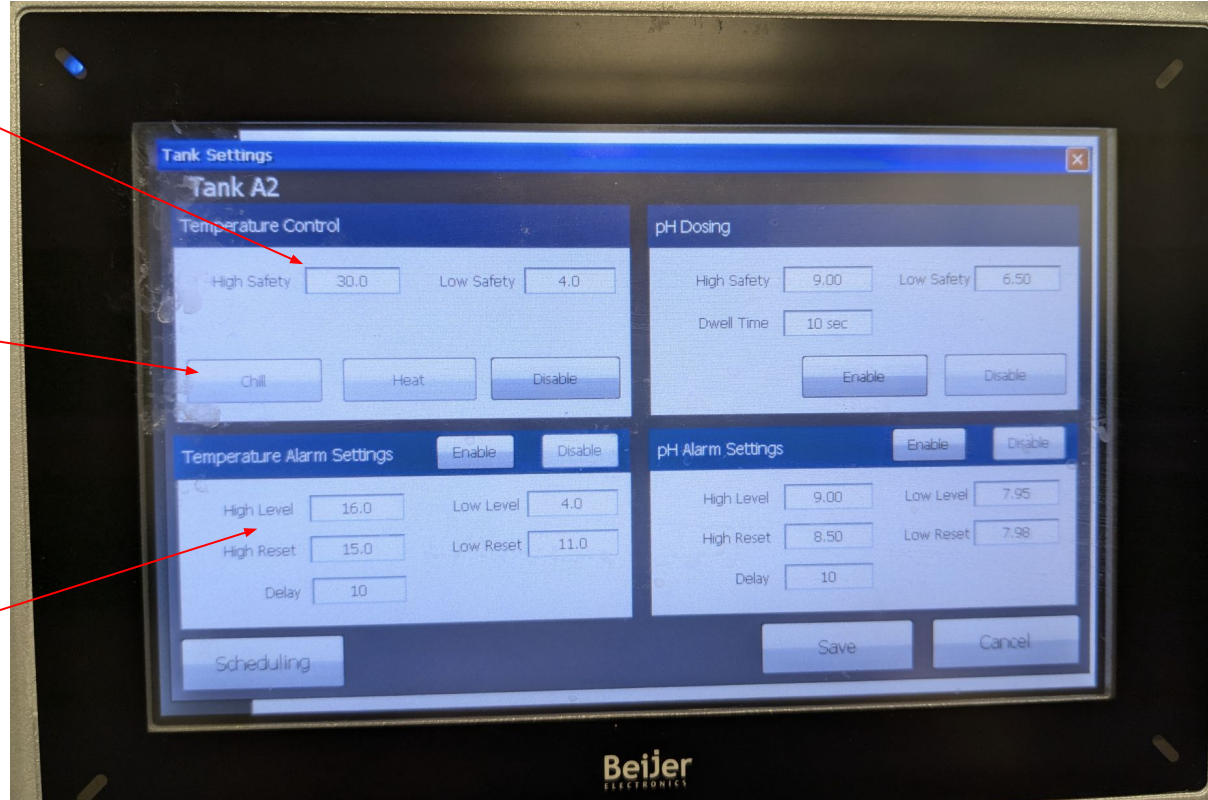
Tank Settings

Tank A2

Temperature Control

High Safety 30.0 Low Safety 4.0

Chill Heat Disable

pH Dosing

High Safety 9.00 Low Safety 6.50

Dwell Time 10 sec

Enable Disable

Temperature Alarm Settings Enable Disable

High Level 16.0 Low Level 4.0

High Reset 15.0 Low Reset 11.0

Delay 10

pH Alarm Settings Enable Disable

High Level 9.00 Low Level 7.95

High Reset 8.50 Low Reset 7.98

Delay 10

Scheduling

Save Cancel

Beijer
ELECTRONICS